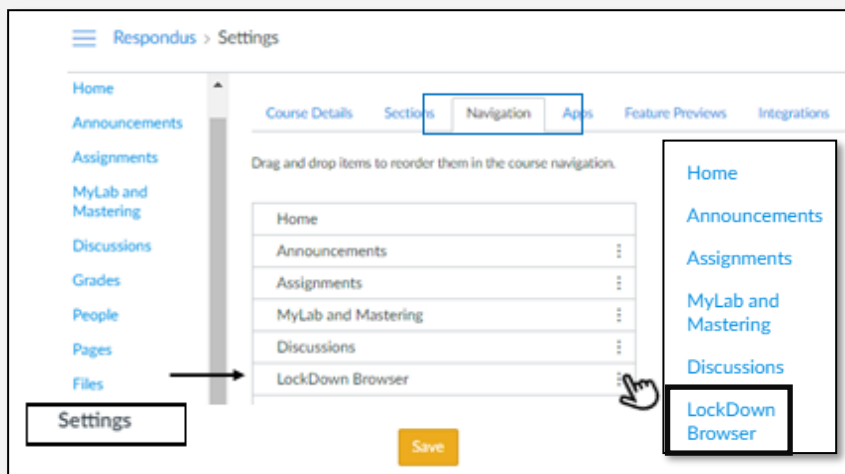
Respondus > Settings

Home
Announcements
Assignments
MyLab and Mastering
Discussions
Grades
People
Pages
Files
Settings

Course Details | Sections | Navigation | Apps | Feature Previews | Integrations

Drag and drop items to reorder them in the course navigation.

Home
Announcements
Assignments
MyLab and Mastering
Discussions
LockDown Browser

Save

Home
Announcements
Assignments
MyLab and Mastering
Discussions
LockDown Browser